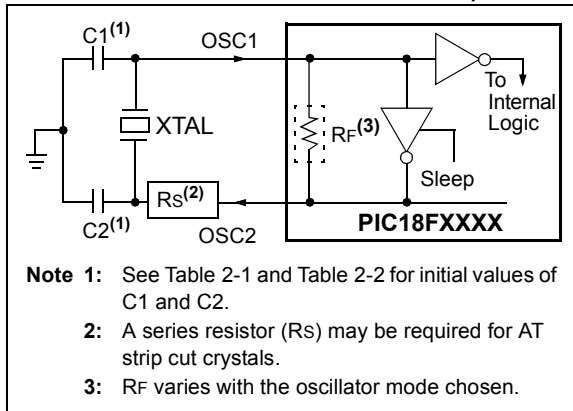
C1$^{(1)}$
OSC1
To Internal Logic
XTAL
RF$^{(3)}$
Sleep
C2$^{(1)}$
RS$^{(2)}$
OSC2
PIC18FXXXX

Note 1: See Table 2-1 and Table 2-2 for initial values of C1 and C2.

2: A series resistor (RS) may be required for AT strip cut crystals.

3: RF varies with the oscillator mode chosen.